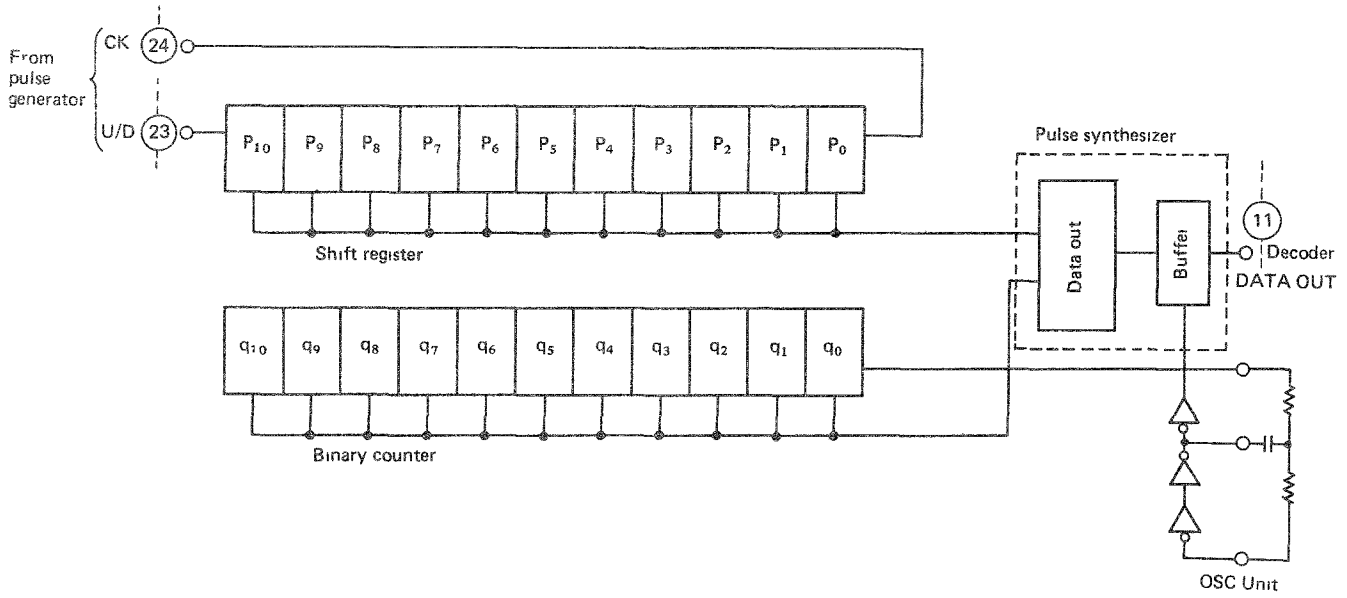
From pulse generator

CK 24

U/D 23

$P_{10}$ $P_9$ $P_8$ $P_7$ $P_6$ $P_5$ $P_4$ $P_3$ $P_2$ $P_1$ $P_0$

Shift register

Pulse synthesizer

Data out

Buffer

11

Decoder

DATA OUT

$q_{10}$ $q_9$ $q_8$ $q_7$ $q_6$ $q_5$ $q_4$ $q_3$ $q_2$ $q_1$ $q_0$

Binary counter

OSC Unit